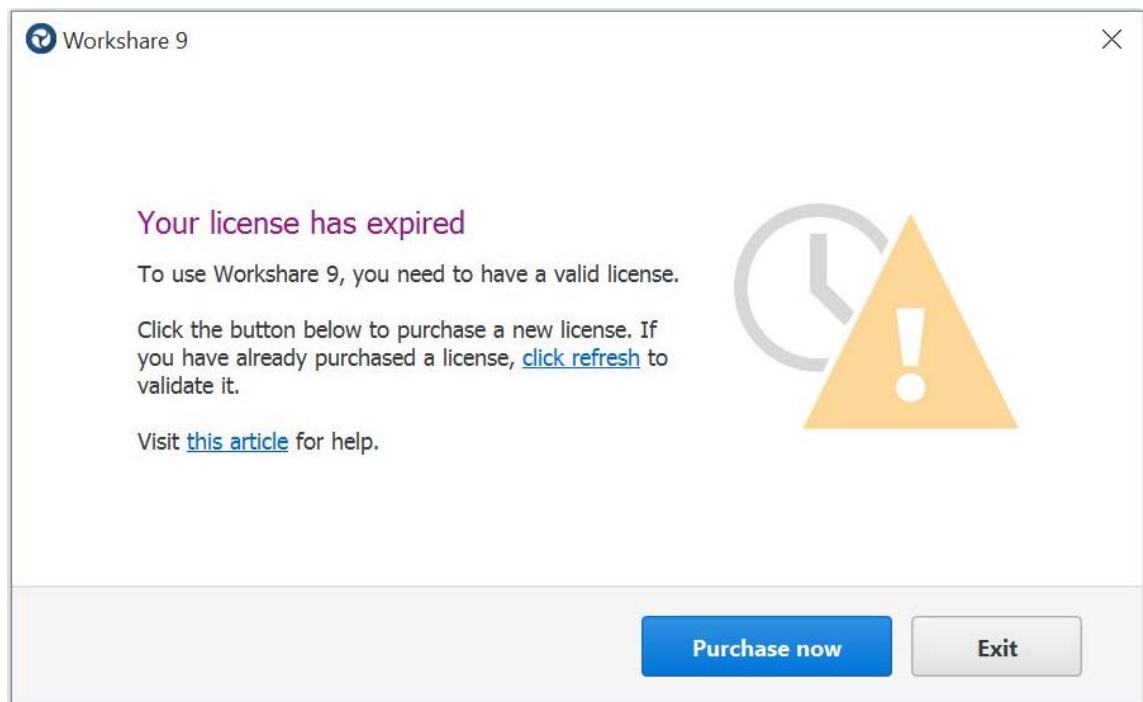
Workshare 9

×

Your license has expired

To use Workshare 9, you need to have a valid license.

Click the button below to purchase a new license. If you have already purchased a license, click refresh to validate it.

Visit this article for help.

Purchase now

Exit